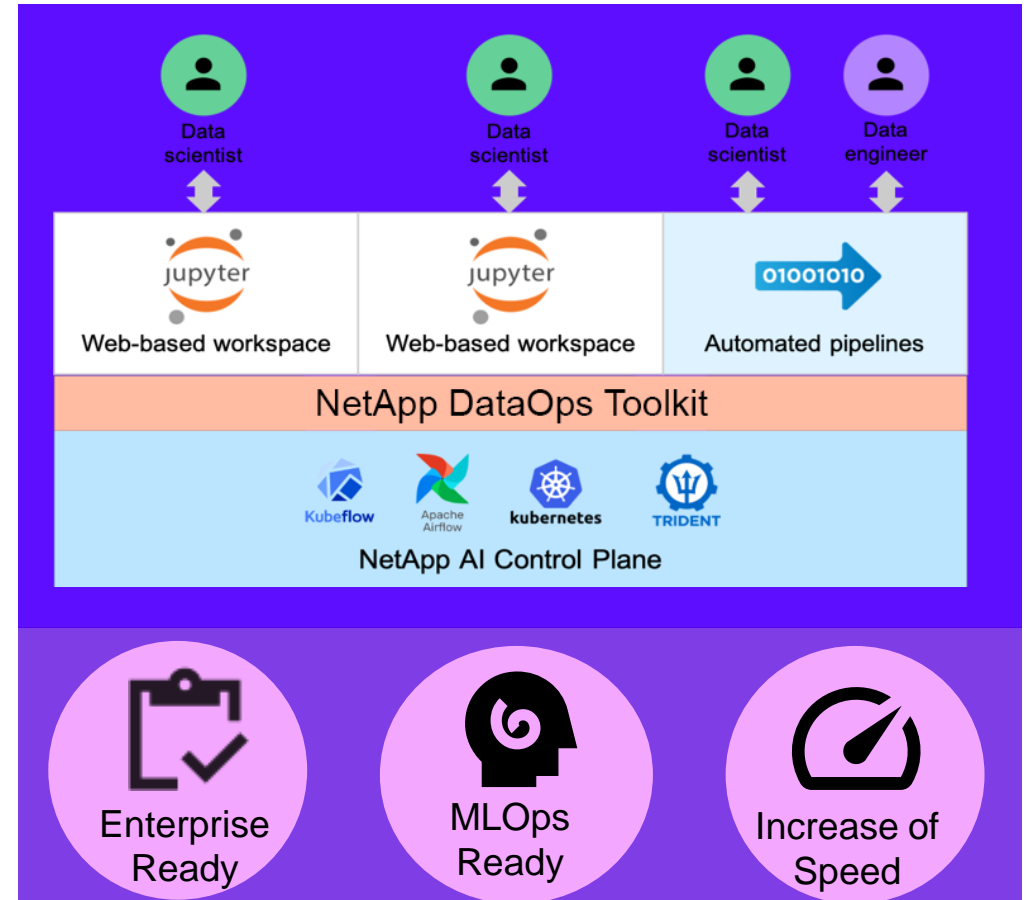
Data scientist

Data scientist

Data scientist

Data engineer

jupyter
Web-based workspace

jupyter
Web-based workspace

01001010
Automated pipelines

NetApp DataOps Toolkit

Kubeflow

Apache Airflow

kubernetes

TRIDENT

NetApp AI Control Plane

Enterprise Ready

MLOps Ready

Increase of Speed